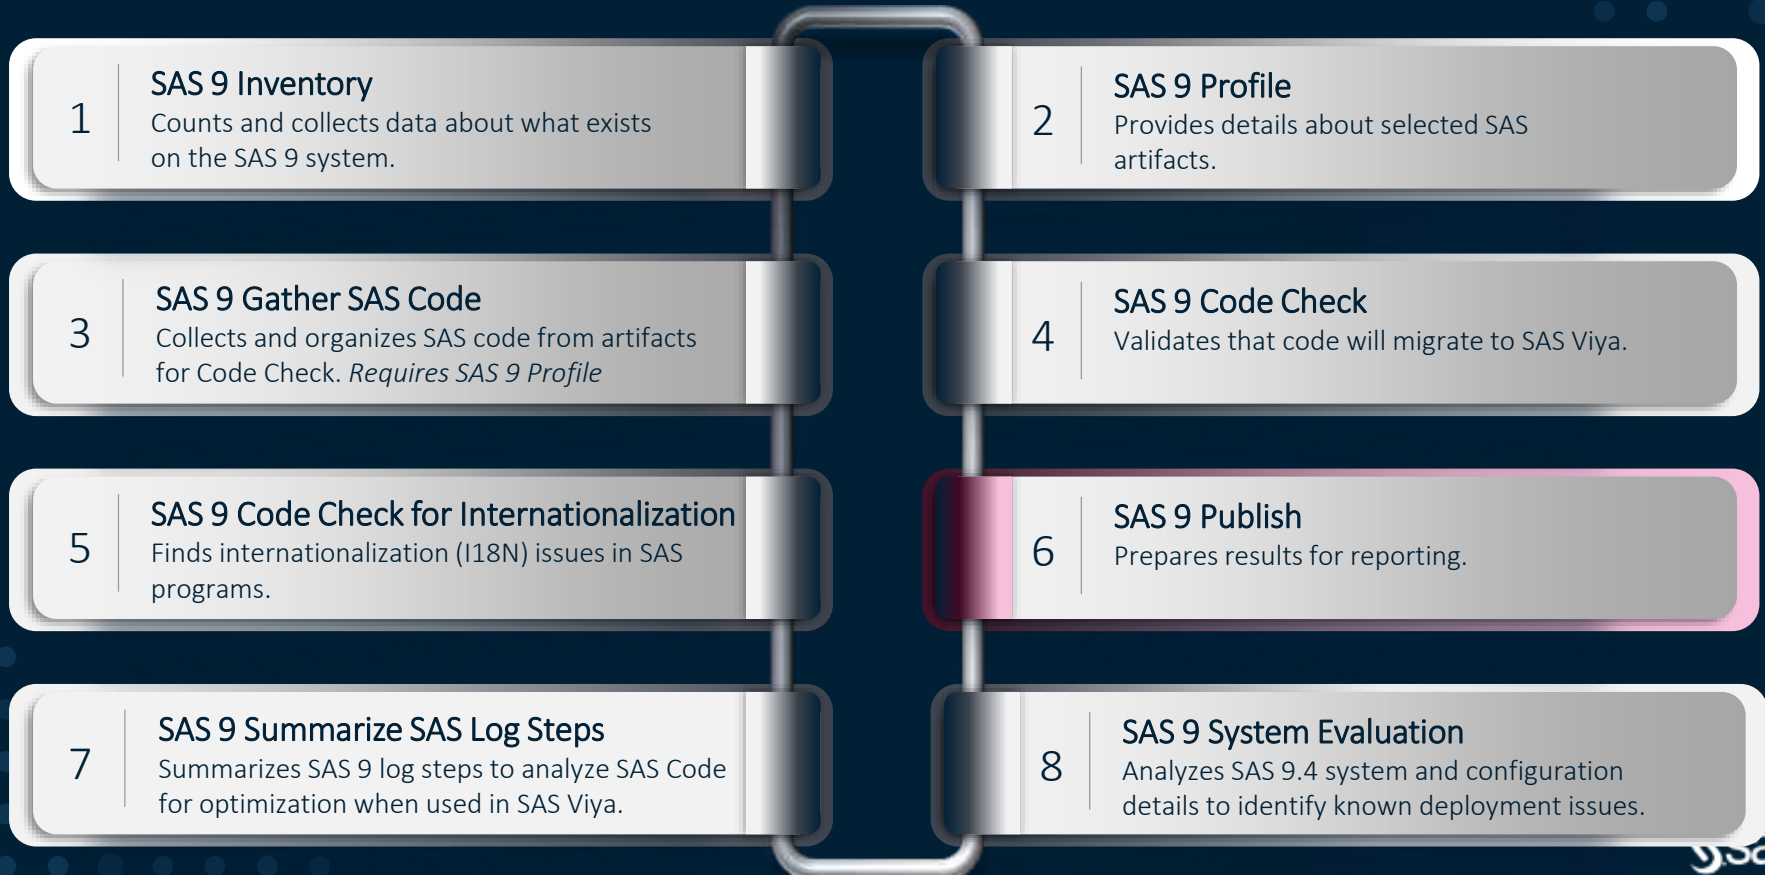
1
SAS 9 Inventory
Counts and collects data about what exists on the SAS 9 system.

2
SAS 9 Profile
Provides details about selected SAS artifacts.

3
SAS 9 Gather SAS Code
Collects and organizes SAS code from artifacts for Code Check. *Requires SAS 9 Profile*

4
SAS 9 Code Check
Validates that code will migrate to SAS Viya.

5
SAS 9 Code Check for Internationalization
Finds internationalization (I18N) issues in SAS programs.

6
SAS 9 Publish
Prepares results for reporting.

7
SAS 9 Summarize SAS Log Steps
Summarizes SAS 9 log steps to analyze SAS Code for optimization when used in SAS Viya.

8
SAS 9 System Evaluation
Analyzes SAS 9.4 system and configuration details to identify known deployment issues.

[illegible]